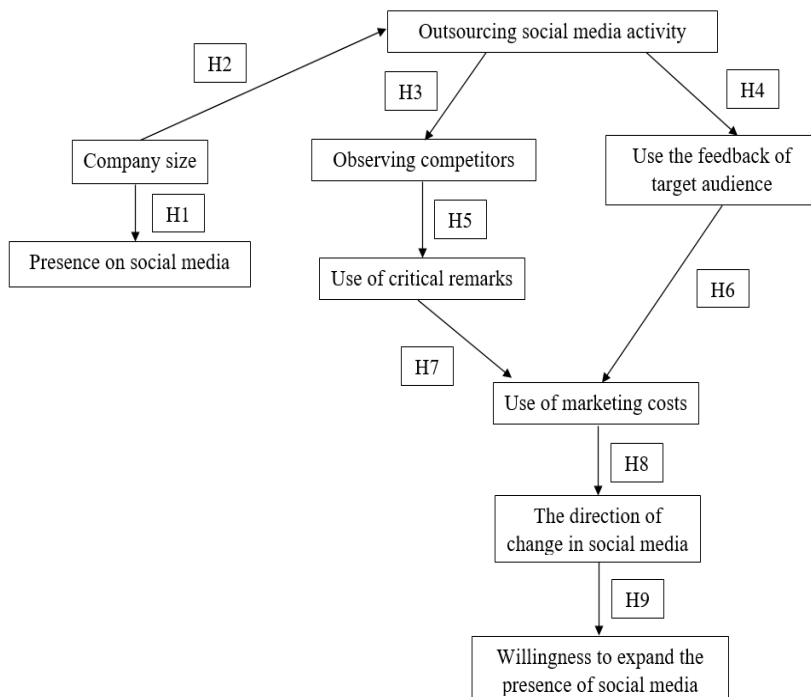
Outsourcing social media activity

H2

H3

H4

Company size

Observing competitors

Use the feedback of target audience

H1

H5

Presence on social media

Use of critical remarks

H6

H7

Use of marketing costs

H8

The direction of change in social media

H9

Willingness to expand the presence of social media